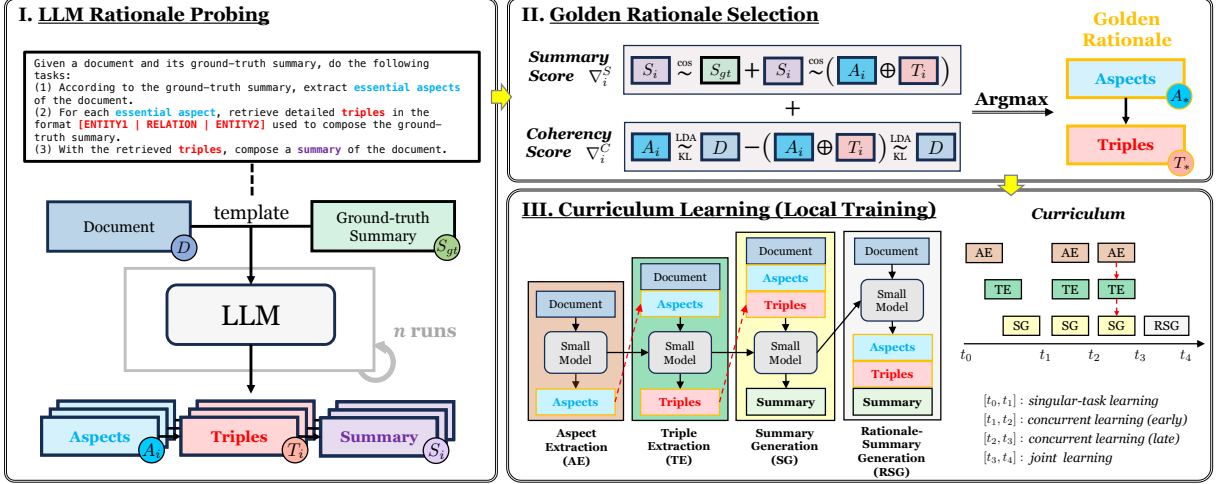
I. LLM Rationale Probing

Given a document and its ground-truth summary, do the following tasks:
(1) According to the ground-truth summary, extract essential aspects of the document.
(2) For each essential aspect, retrieve detailed triples in the format [ENTITY1 | RELATION | ENTITY2] used to compose the ground-truth summary.
(3) With the retrieved triples, compose a summary of the document.

Document $D$

template

Ground-truth Summary $S_{gt}$

LLM

n runs

Aspects $A_i$

Triples $T_i$

Summary $S_i$

II. Golden Rationale Selection

Summary Score $\nabla_i^S$

$S_i \overset{\text{cos}}{\sim} S_{gt} + S_i \overset{\text{cos}}{\sim} (A_i \oplus T_i)$

+

Coherency Score $\nabla_i^C$

$A_i \underset{\text{KL}}{\overset{\text{LDA}}{\sim}} D - (A_i \oplus T_i) \underset{\text{KL}}{\overset{\text{LDA}}{\sim}} D$

Argmax

Golden Rationale

Aspects $A_*$

Triples $T_*$

III. Curriculum Learning (Local Training)

Document
Small Model
Aspects
Aspect Extraction (AE)

Document
Aspects
Small Model
Triples
Triple Extraction (TE)

Document
Aspects
Triples
Small Model
Summary
Summary Generation (SG)

Document
Small Model
Aspects
Triples
Summary
Rationale-Summary Generation (RSG)

Curriculum

AE AE AE
TE TE TE
SG SG SG RSG

$t_0$ $t_1$ $t_2$ $t_3$ $t_4$

$[t_0, t_1]$ : singular-task learning
$[t_1, t_2]$ : concurrent learning (early)
$[t_2, t_3]$ : concurrent learning (late)
$[t_3, t_4]$ : joint learning